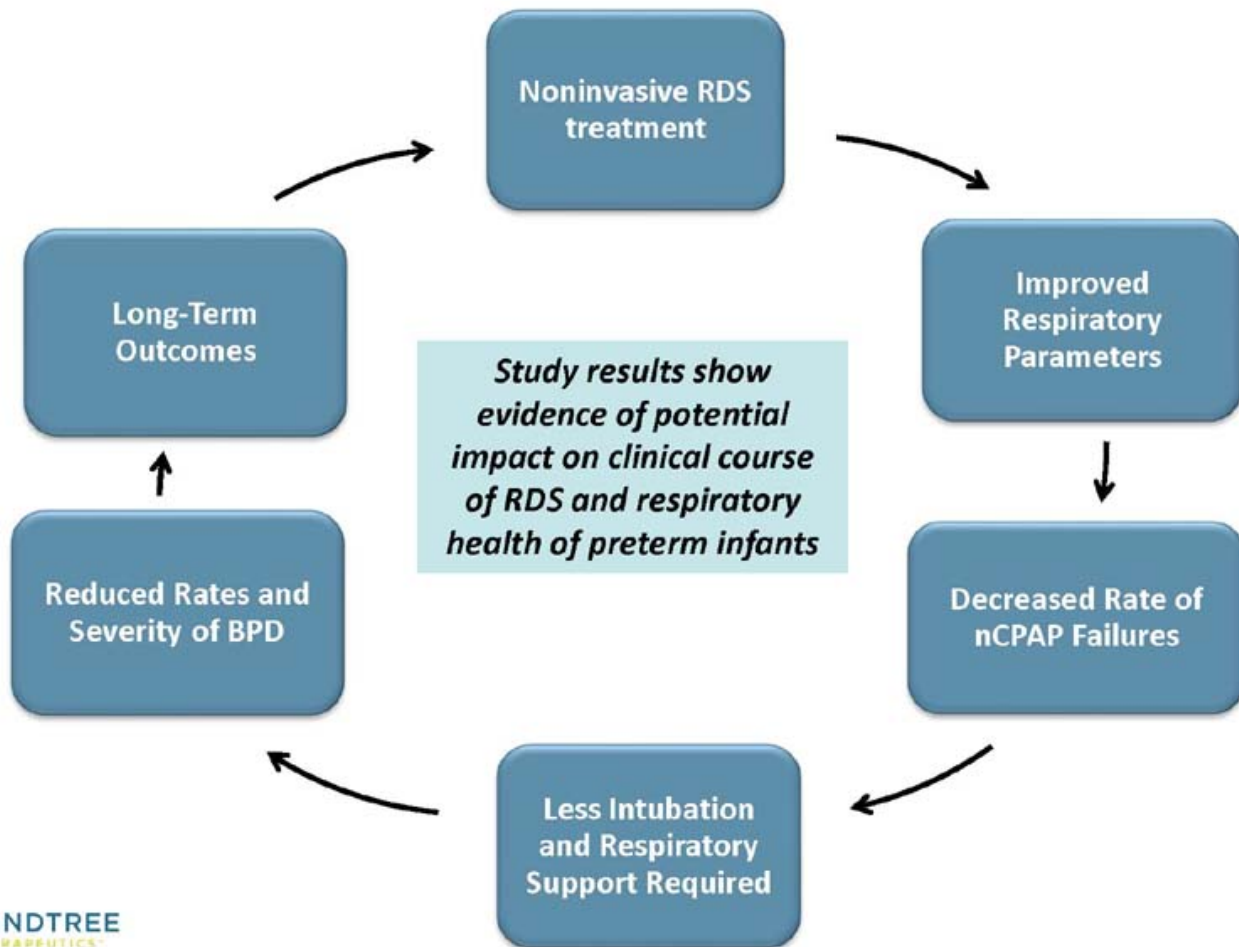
Noninvasive RDS treatment

Improved Respiratory Parameters

Decreased Rate of nCPAP Failures

Less Intubation and Respiratory Support Required

Reduced Rates and Severity of BPD

Long-Term Outcomes

Study results show evidence of potential impact on clinical course of RDS and respiratory health of preterm infants

NDTREE
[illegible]